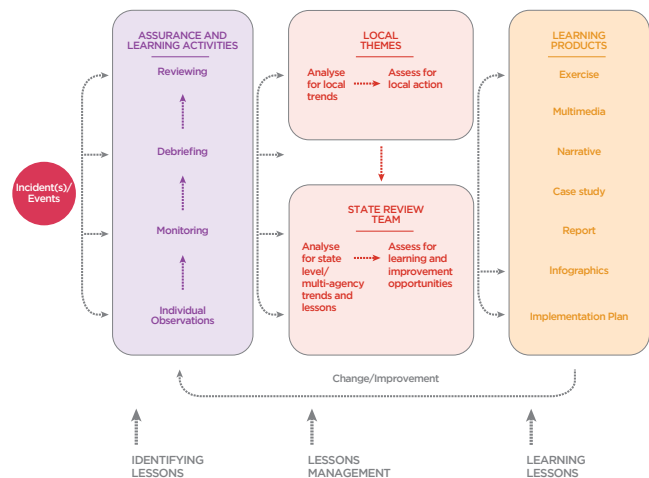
Incident(s)/ Events

ASSURANCE AND LEARNING ACTIVITIES

Reviewing

Debriefing

Monitoring

Individual Observations

LOCAL THEMES

Analyse for local trends

Assess for local action

STATE REVIEW TEAM

Analyse for state level/ multi-agency trends and lessons

Assess for learning and improvement opportunities

LEARNING PRODUCTS

Exercise

Multimedia

Narrative

Case study

Report

Infographics

Implementation Plan

Change/Improvement

IDENTIFYING LESSONS

LESSONS MANAGEMENT

LEARNING LESSONS